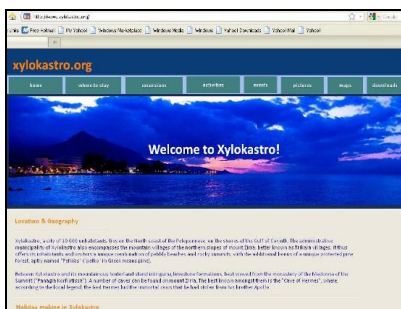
http://www.xylokastro.org/

Free Hotmail | My Yahoo! | Windows Marketplace | Windows Media | Windows | Yahoo! Downloads | Yahoo! Mail | Yahoo!

xylokastro.org

home | where to stay | excursions | activities | events | pictures | maps | downloads

Welcome to Xylokastro!

Location & Geography

Xylokastro, a city of 10.000 inhabitants, lies on the North coast of the Peloponnese, on the shores of the Gulf of Corinth. The administrative municipality of Xylokastro also encompasses the mountain villages of the northern slopes of mount Ziria, better known as Trikala villages. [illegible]

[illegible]

Holiday making in Xylokastro